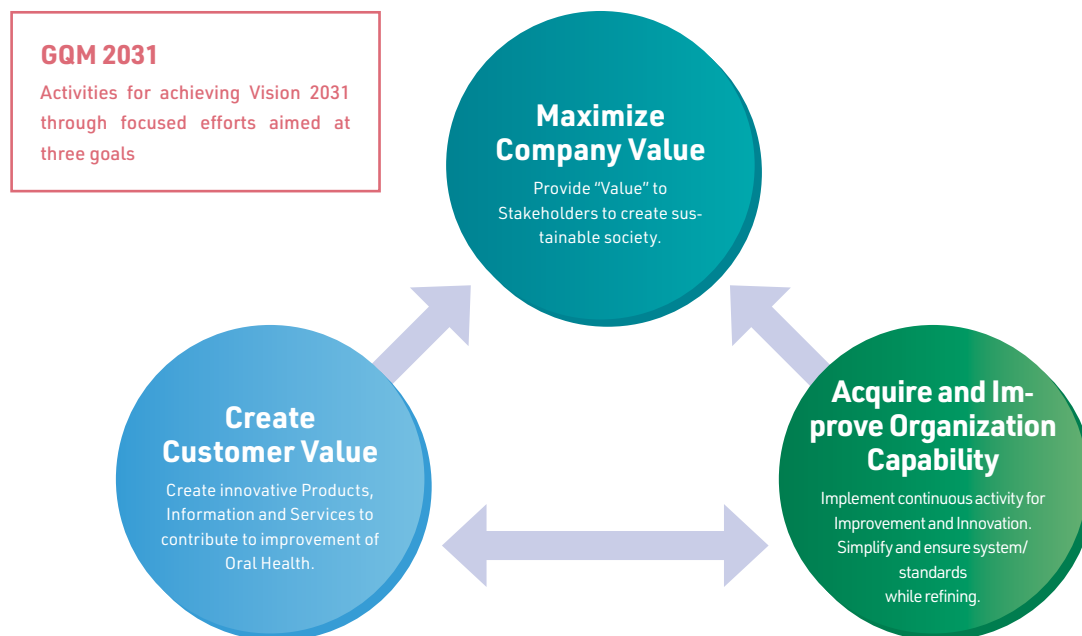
GQM 2031

Activities for achieving Vision 2031 through focused efforts aimed at three goals

Maximize Company Value

Provide "Value" to Stakeholders to create sustainable society.

Create Customer Value

Create innovative Products, Information and Services to contribute to improvement of Oral Health.

Acquire and Improve Organization Capability

Implement continuous activity for Improvement and Innovation. Simplify and ensure system/ standards while refining.